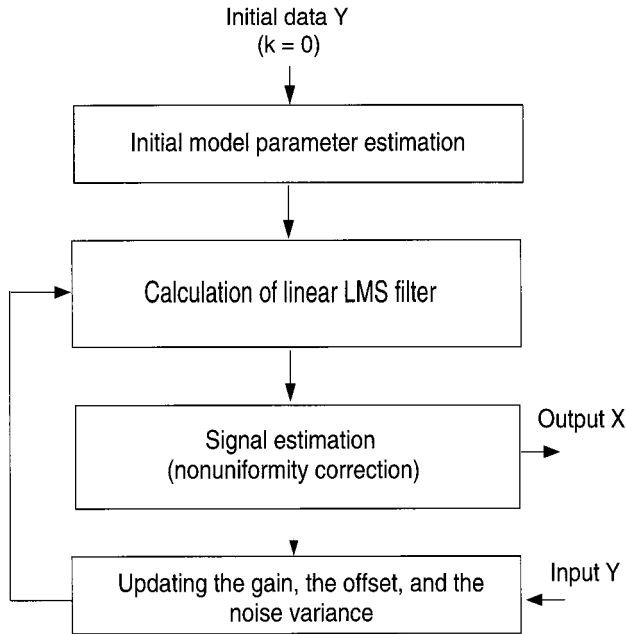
Initial data Y
(k = 0)

Initial model parameter estimation

Calculation of linear LMS filter

Signal estimation
(nonuniformity correction)

Output X

Updating the gain, the offset, and the noise variance

Input Y